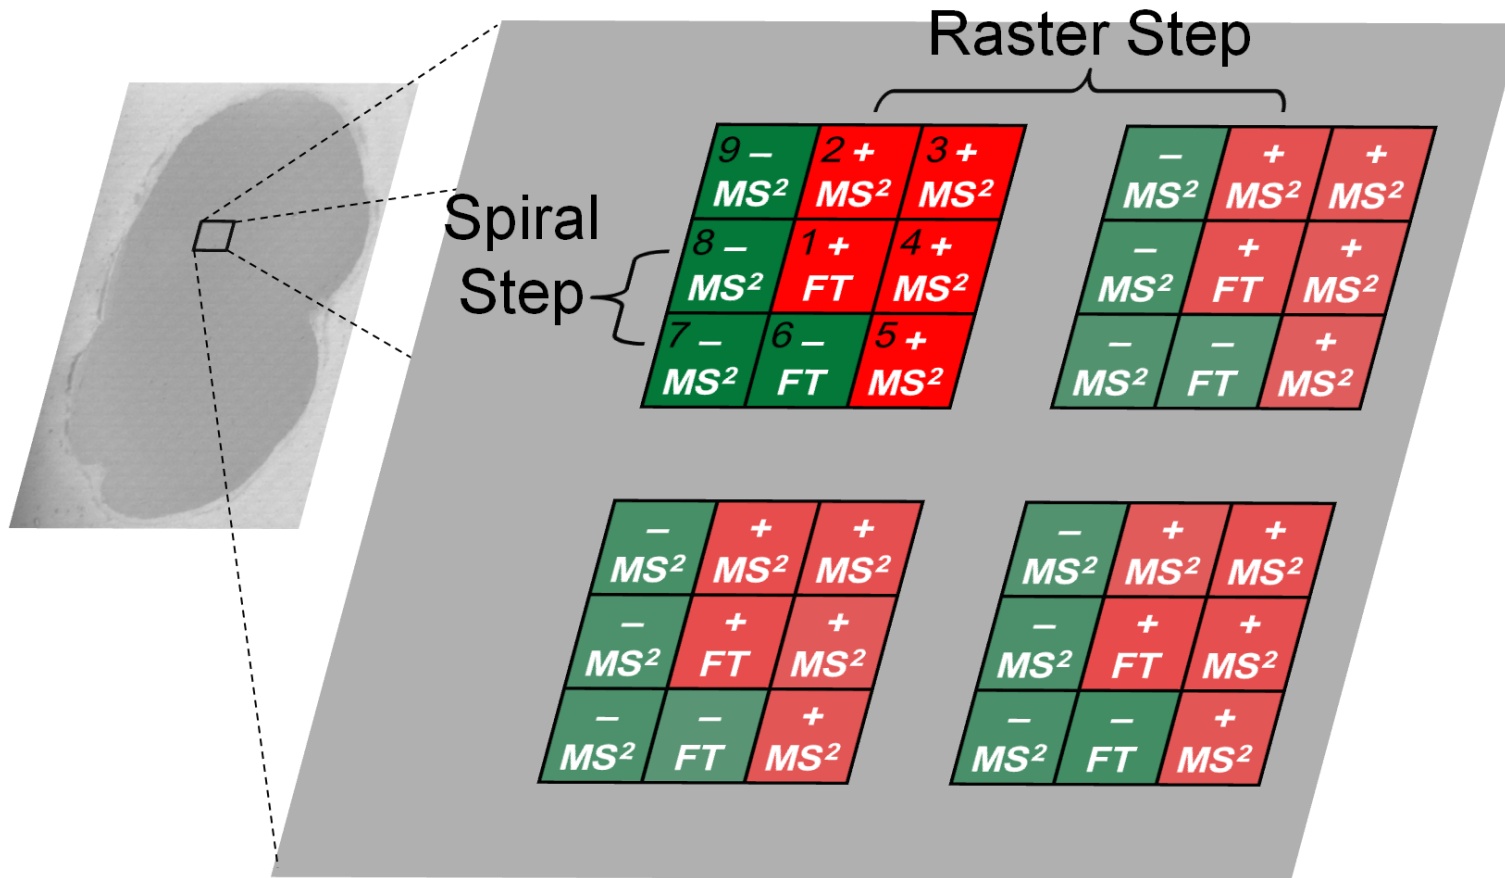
Raster Step

Spiral Step

| 9 – $MS^2$ | 2 + $MS^2$ | 3 + $MS^2$ |
|---|---|---|
| 8 – $MS^2$ | 1 + FT | 4 + $MS^2$ |
| 7 – $MS^2$ | 6 – FT | 5 + $MS^2$ |

| – $MS^2$ | + $MS^2$ | + $MS^2$ |
|---|---|---|
| – $MS^2$ | + FT | + $MS^2$ |
| – $MS^2$ | – FT | + $MS^2$ |

| – $MS^2$ | + $MS^2$ | + $MS^2$ |
|---|---|---|
| – $MS^2$ | + FT | + $MS^2$ |
| – $MS^2$ | – FT | + $MS^2$ |

| – $MS^2$ | + $MS^2$ | + $MS^2$ |
|---|---|---|
| – $MS^2$ | + FT | + $MS^2$ |
| – $MS^2$ | – FT | + $MS^2$ |